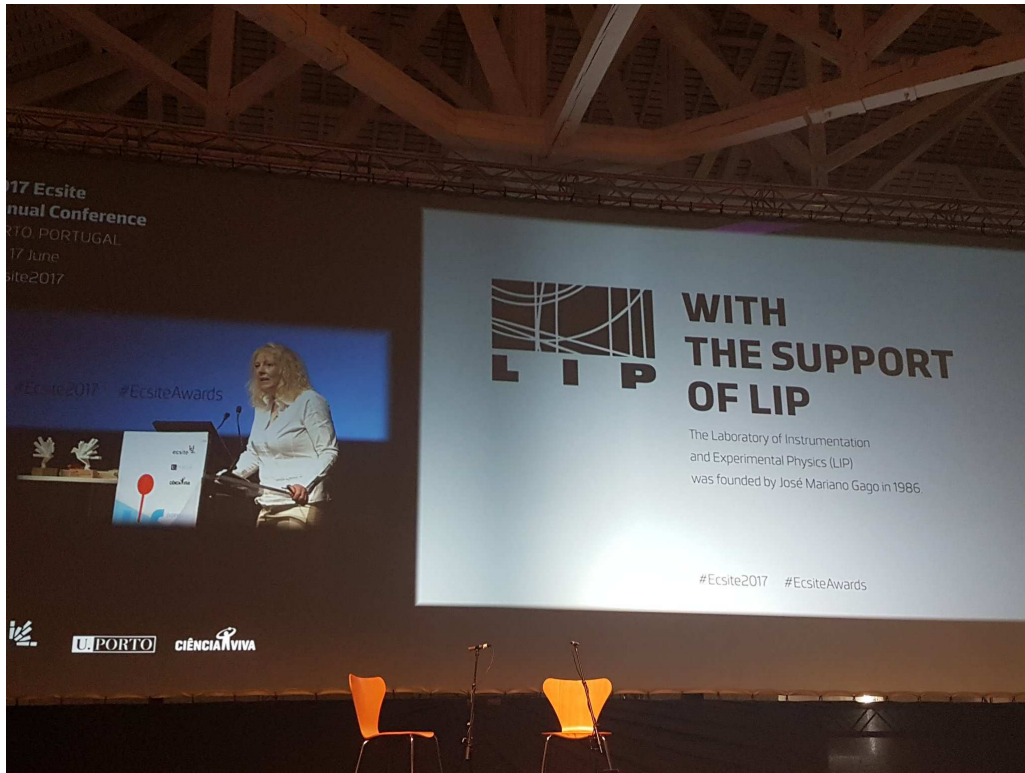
17 Ecsite
nual Conference
RTO, PORTUGAL
17 June
site2017

#Ecsite2017 #EcsiteAwards

LIP

WITH THE SUPPORT OF LIP

The Laboratory of Instrumentation and Experimental Physics (LIP) was founded by José Mariano Gago in 1986.

#Ecsite2017 #EcsiteAwards

U.PORTO CIÊNCIA VIVA